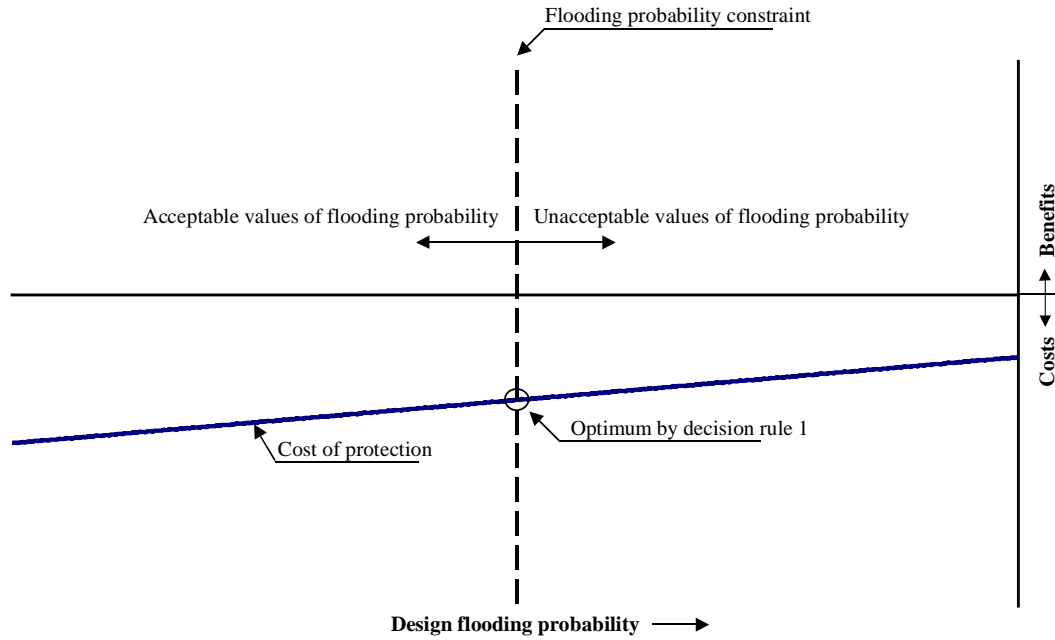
Flooding probability constraint

Acceptable values of flooding probability

Unacceptable values of flooding probability

Benefits

Costs

Optimum by decision rule 1

Cost of protection

Design flooding probability